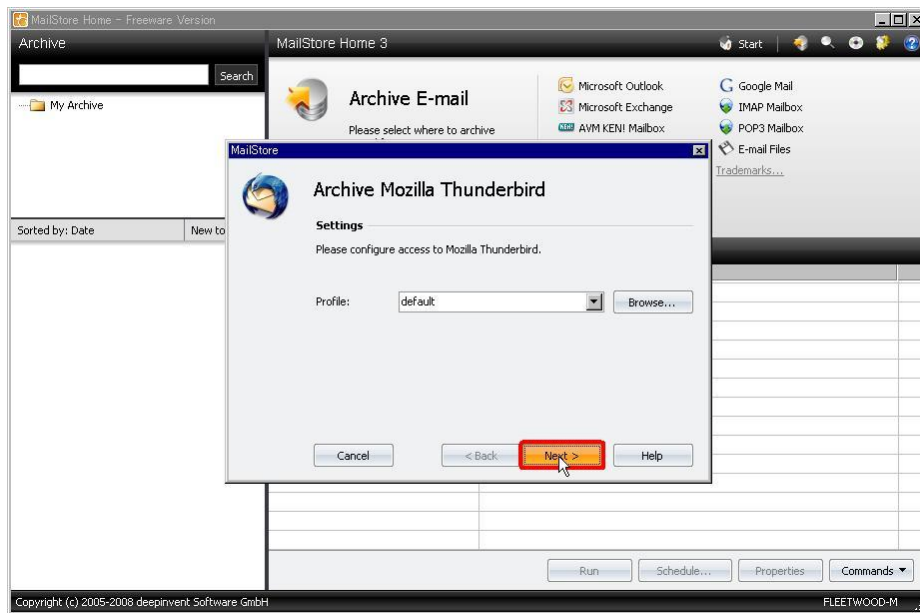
MailStore Home - Freeware Version

Archive

Search

My Archive

Sorted by: Date

New to

MailStore Home 3

Start

Archive E-mail

Please select where to archive

Microsoft Outlook

Microsoft Exchange

AVM KEN! Mailbox

Google Mail

IMAP Mailbox

POP3 Mailbox

E-mail Files

Trademarks...

MailStore

Archive Mozilla Thunderbird

Settings

Please configure access to Mozilla Thunderbird.

Profile: default

Browse...

Cancel

< Back

Next >

Help

Run

Schedule...

Properties

Commands

Copyright (c) 2005-2008 deepinvent Software GmbH

FLEETWOOD-M